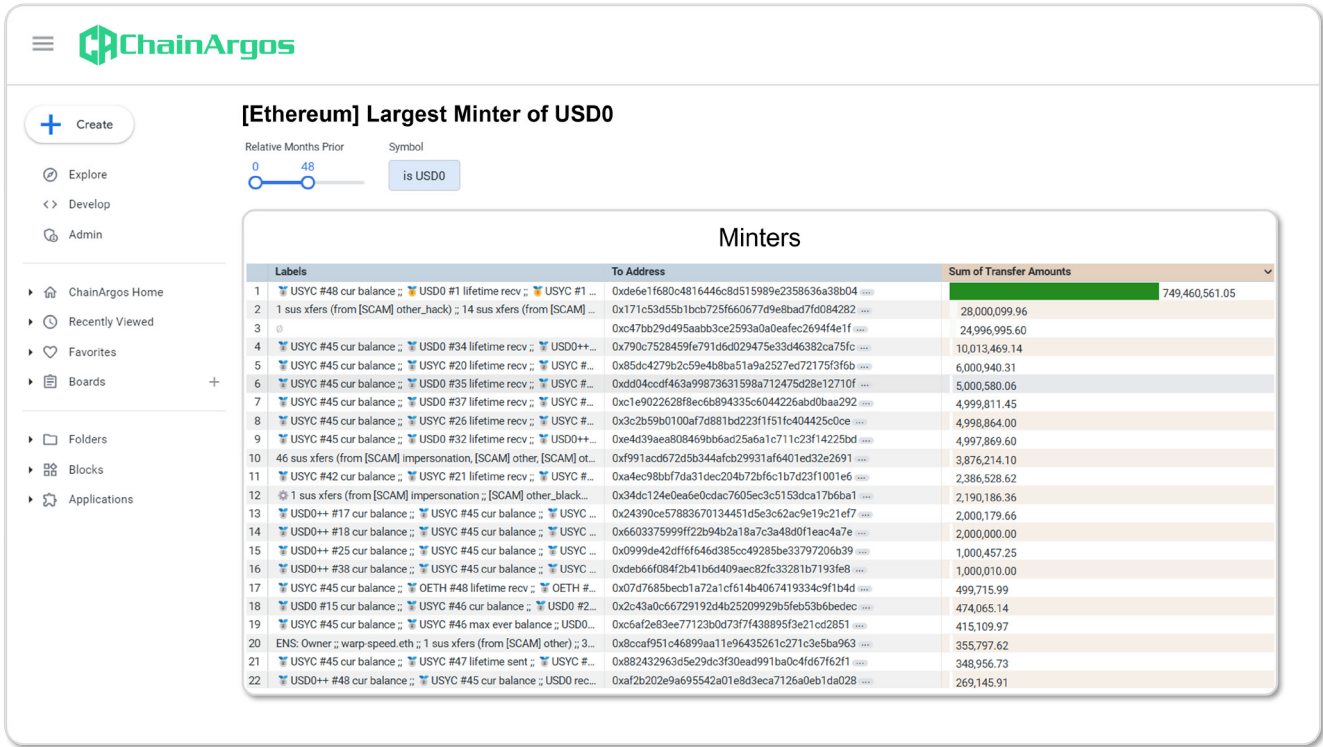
ChainArgos

Create

Explore
Develop
Admin

ChainArgos Home
Recently Viewed
Favorites
Boards

Folders
Blocks
Applications

[Ethereum] Largest Minter of USD0

Relative Months Prior
0 48

Symbol
is USD0

Minters

| | Labels | To Address | Sum of Transfer Amounts |
|---|---|---|---|
| 1 | USYC #48 cur balance ;; USD0 #1 lifetime recv ;; USYC #1 ... | 0xde6e1f680c4816446c8d515989e2358636a38b04 ... | 749,460,561.05 |
| 2 | 1 sus xfers (from [SCAM] other_hack) ;; 14 sus xfers (from [SCAM] ... | 0x171c53d55b1bcb725f660677d9e8bad7fd084282 ... | 28,000,099.96 |
| 3 | ∅ | 0xc47bb29d495aabb3ce2593a0a0eafec2694f4e1f ... | 24,996,995.60 |
| 4 | USYC #45 cur balance ;; USD0 #34 lifetime recv ;; USD0++... | 0x790c7528459fe791d6d029475e33d46382ca75fc ... | 10,013,469.14 |
| 5 | USYC #45 cur balance ;; USYC #20 lifetime recv ;; USYC #... | 0x85dc4279b2c59e4b8ba51a9a2527ed72175f3f6b ... | 6,000,940.31 |
| 6 | USYC #45 cur balance ;; USD0 #35 lifetime recv ;; USYC #... | 0xdd04ccdf463a99873631598a712475d28e12710f ... | 5,000,580.06 |
| 7 | USYC #45 cur balance ;; USD0 #37 lifetime recv ;; USYC #... | 0xc1e9022628f8ec6b894335c6044226abd0baa292 ... | 4,999,811.45 |
| 8 | USYC #45 cur balance ;; USYC #26 lifetime recv ;; USYC #... | 0x3c2b59b0100af7d881bd223f1f51fc404425c0ce ... | 4,998,864.00 |
| 9 | USYC #45 cur balance ;; USD0 #32 lifetime recv ;; USD0++... | 0xe4d39aea808469bb6ad25a6a1c711c23f14225bd ... | 4,997,869.60 |
| 10 | 46 sus xfers (from [SCAM] impersonation, [SCAM] other, [SCAM] ot... | 0xf991acd672d5b344afcb29931af6401ed32e2691 ... | 3,876,214.10 |
| 11 | USYC #42 cur balance ;; USYC #21 lifetime recv ;; USYC #... | 0xa4ec98bbf7da31dec204b72bf6c1b7d23f1001e6 ... | 2,386,528.62 |
| 12 | 1 sus xfers (from [SCAM] impersonation ;; [SCAM] other_black... | 0x34dc124e0ea6e0cdac7605ec3c5153dca17b6ba1 ... | 2,190,186.36 |
| 13 | USD0++ #17 cur balance ;; USYC #45 cur balance ;; USYC ... | 0x24390ce57883670134451d5e3c62ac9e19c21ef7 ... | 2,000,179.66 |
| 14 | USD0++ #18 cur balance ;; USYC #45 cur balance ;; USYC ... | 0x6603375999ff22b94b2a18a7c3a48d0f1eac4a7e ... | 2,000,000.00 |
| 15 | USD0++ #25 cur balance ;; USYC #45 cur balance ;; USYC ... | 0x0999de42dff6f646d385cc49285be33797206b39 ... | 1,000,457.25 |
| 16 | USD0++ #38 cur balance ;; USYC #45 cur balance ;; USYC ... | 0xdeb66f084f2b41b6d409aec82fc33281b7193fe8 ... | 1,000,010.00 |
| 17 | USYC #45 cur balance ;; OETH #48 lifetime recv ;; OETH #... | 0x07d7685becb1a72a1cf614b4067419334c9f1b4d ... | 499,715.99 |
| 18 | USD0 #15 cur balance ;; USYC #46 cur balance ;; USD0 #2... | 0x2c43a0c66729192d4b25209929b5feb53b6bedec ... | 474,065.14 |
| 19 | USYC #45 cur balance ;; USYC #46 max ever balance ;; USD0... | 0xc6af2e83ee77123b0d73f7f438895f3e21cd2851 ... | 415,109.97 |
| 20 | ENS: Owner ;; warp-speed.eth ;; 1 sus xfers (from [SCAM] other) ;; 3... | 0x8ccaf951c46899aa11e96435261c271c3e5ba963 ... | 355,797.62 |
| 21 | USYC #45 cur balance ;; USYC #47 lifetime sent ;; USYC #... | 0x882432963d5e29dc3f30ead991ba0c4fd67f62f1 ... | 348,956.73 |
| 22 | USD0++ #48 cur balance ;; USYC #45 cur balance ;; USD0 rec... | 0xaf2b202e9a695542a01e8d3eca7126a0eb1da028 ... | 269,145.91 |